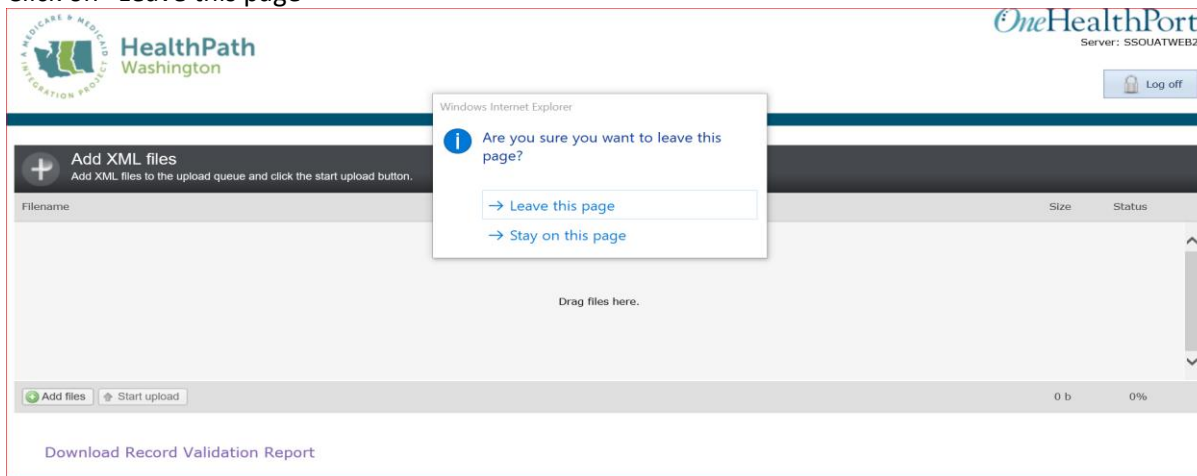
Click on "Leave this page"

MEDICARE & MEDICAID INTEGRATION PROJECT

HealthPath Washington

OneHealthPort
Server: SSOUATWEB2

Log off

Windows Internet Explorer

Are you sure you want to leave this page?

→ Leave this page

→ Stay on this page

Add XML files
Add XML files to the upload queue and click the start upload button.

| Filename | Size | Status |
|---|---|---|

Drag files here.

Add files | Start upload | 0 b | 0%

Download Record Validation Report